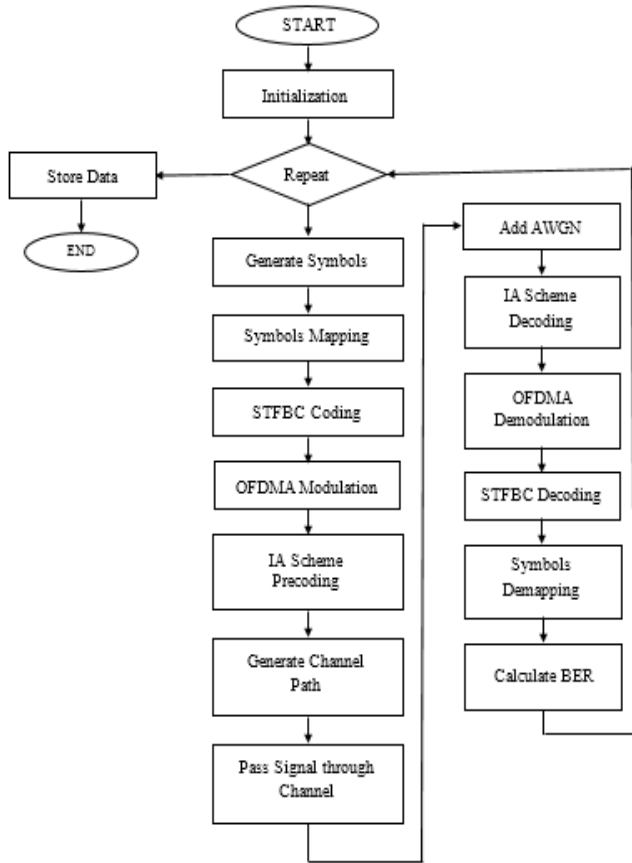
START

Initialization

Store Data

Repeat

END

Generate Symbols

Symbols Mapping

STFBC Coding

OFDMA Modulation

IA Scheme Precoding

Generate Channel Path

Pass Signal through Channel

Add AWGN

IA Scheme Decoding

OFDMA Demodulation

STFBC Decoding

Symbols Demapping

Calculate BER